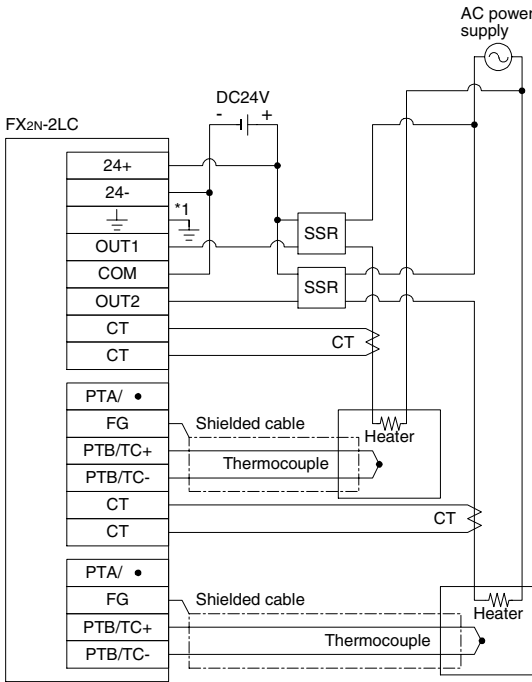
AC power supply

DC24V

- +

FX2N-2LC

24+

24-

*1

OUT1

COM

OUT2

CT

CT

SSR

SSR

CT

PTA/ •

FG

PTB/TC+

PTB/TC-

CT

CT

Shielded cable

Heater

Thermocouple

CT

PTA/ •

FG

PTB/TC+

PTB/TC-

Shielded cable

Heater

Thermocouple